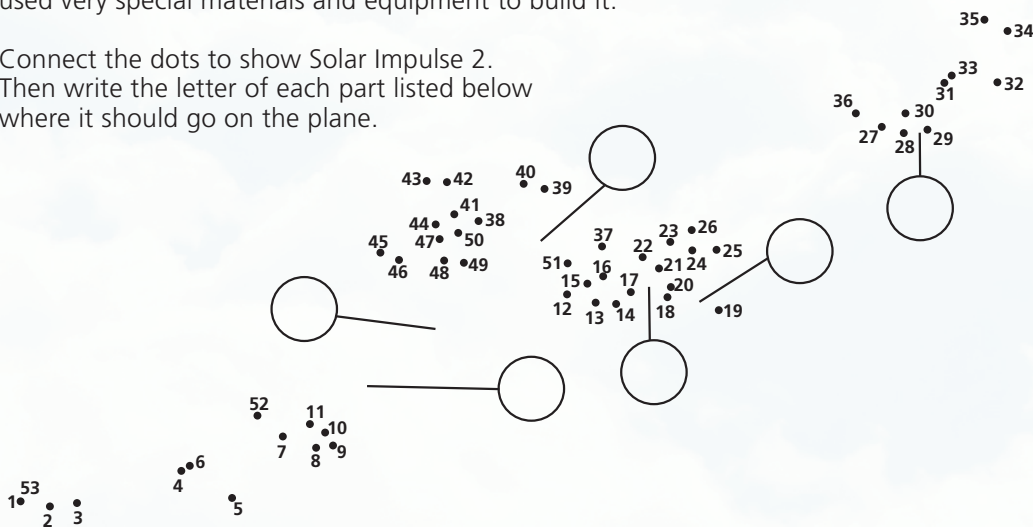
used very special materials and equipment to build it.

Connect the dots to show Solar Impulse 2. Then write the letter of each part listed below where it should go on the plane.

35 34 33 32 31 36 30 27 28 29

43 42 40 39 41 44 38 47 50 45 46 48 49

37 23 26 22 25 24 51 21 16 15 17 20 12 13 14 18 19

52 11 10 7 8 9 6 4 5 1 53 2 3